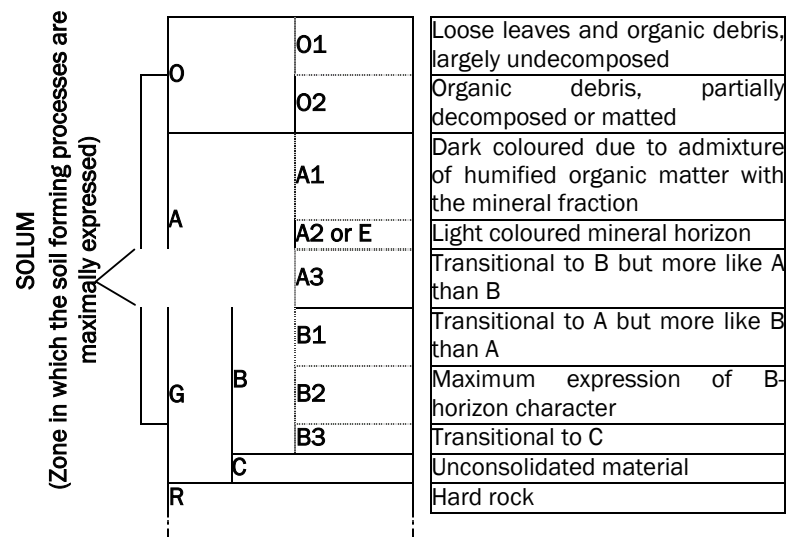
SOLUM
(Zone in which the soil forming processes are maximally expressed)

| | | | |
|---|---|---|---|
| O | | O1 | Loose leaves and organic debris, largely undecomposed |
| | | O2 | Organic debris, partially decomposed or matted |
| A | | A1 | Dark coloured due to admixture of humified organic matter with the mineral fraction |
| | | A2 or E | Light coloured mineral horizon |
| | | A3 | Transitional to B but more like A than B |
| G | B | B1 | Transitional to A but more like B than A |
| | | B2 | Maximum expression of B-horizon character |
| | | B3 | Transitional to C |
| | C | | Unconsolidated material |
| R | | | Hard rock |